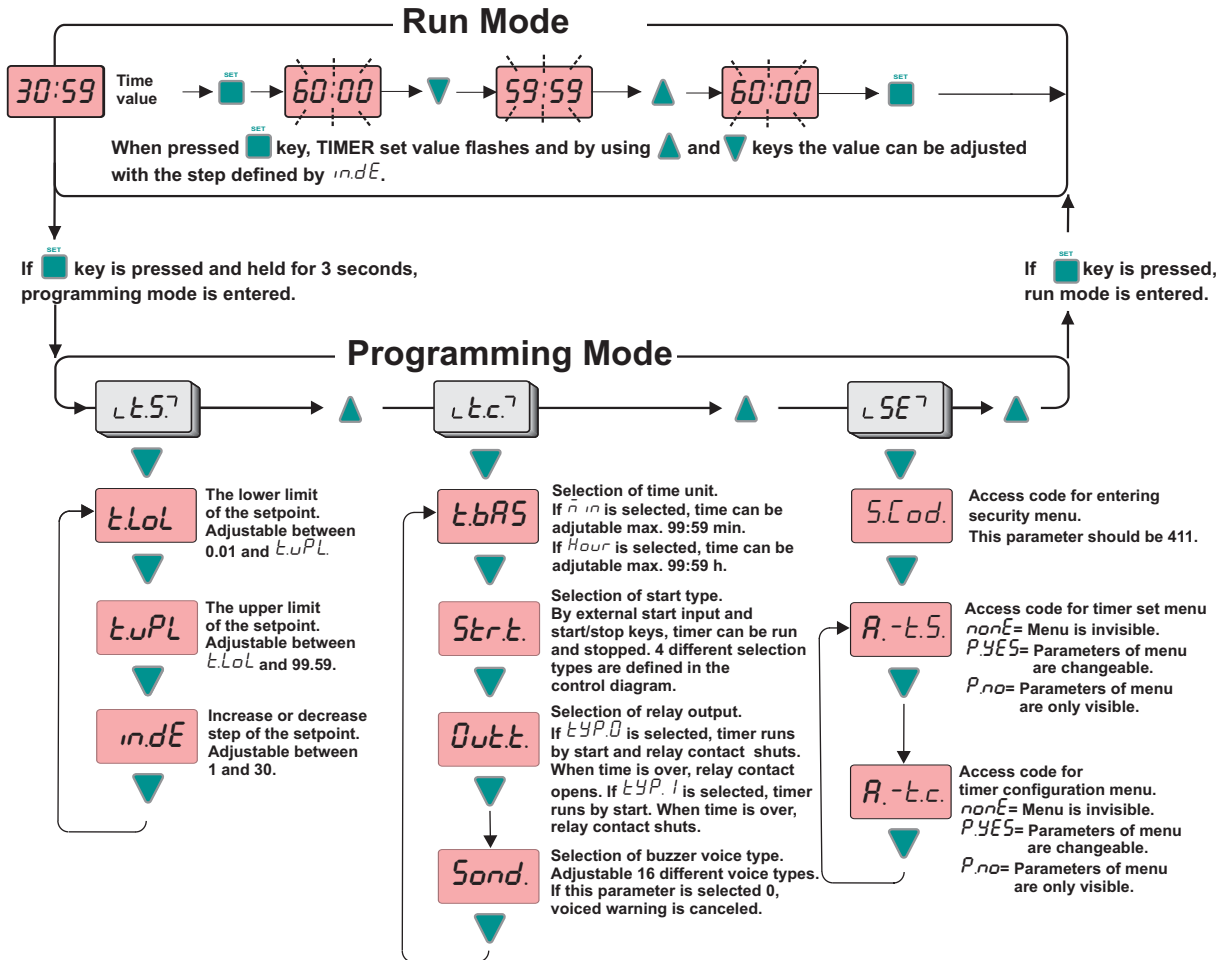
Run Mode

30:59 Time value SET 60:00 59:59 60:00 SET

When pressed SET key, TIMER set value flashes and by using and keys the value can be adjusted with the step defined by in.dE.

If SET key is pressed and held for 3 seconds, programming mode is entered.

If SET key is pressed, run mode is entered.

Programming Mode

t.S. t.c. SE

t.LoL The lower limit of the setpoint. Adjustable between 0.01 and t.uPL.

t.uPL The upper limit of the setpoint. Adjustable between t.LoL and 99.59.

in.dE Increase or decrease step of the setpoint. Adjustable between 1 and 30.

t.bAS Selection of time unit. If min is selected, time can be adjutable max. 99:59 min. If Hour is selected, time can be adjutable max. 99:59 h.

Str.t. Selection of start type. By external start input and start/stop keys, timer can be run and stopped. 4 different selection types are defined in the control diagram.

Out.t. Selection of relay output. If tYP.0 is selected, timer runs by start and relay contact shuts. When time is over, relay contact opens. If tYP. 1 is selected, timer runs by start. When time is over, relay contact shuts.

Sond. Selection of buzzer voice type. Adjustable 16 different voice types. If this parameter is selected 0, voiced warning is canceled.

S.Cod. Access code for entering security menu. This parameter should be 411.

A.-t.S. Access code for timer set menu
nonE= Menu is invisible.
P.YES= Parameters of menu are changeable.
P.no= Parameters of menu are only visible.

A.-t.c. Access code for timer configuration menu.
nonE= Menu is invisible.
P.YES= Parameters of menu are changeable.
P.no= Parameters of menu are only visible.